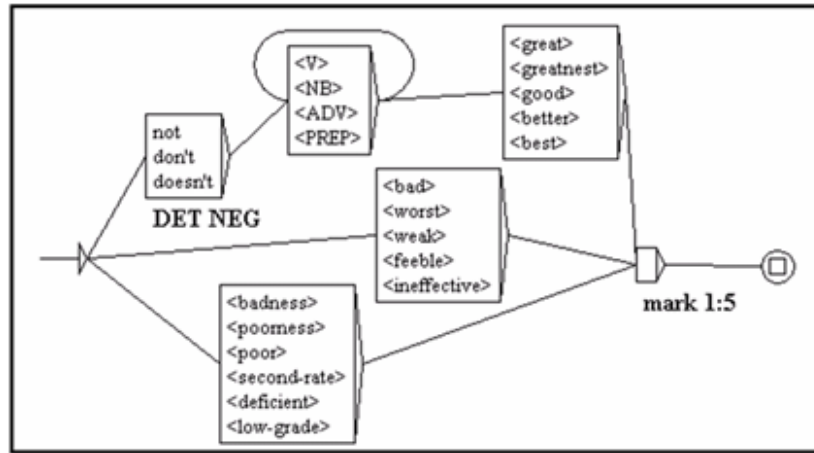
not
don't
doesn't

DET NEG

<V>
<NB>
<ADV>
<PREP>

<great>
<greatnest>
<good>
<better>
<best>

<bad>
<worst>
<weak>
<feeble>
<ineffective>

<badness>
<poorness>
<poor>
<second-rate>
<deficient>
<low-grade>

mark 1:5